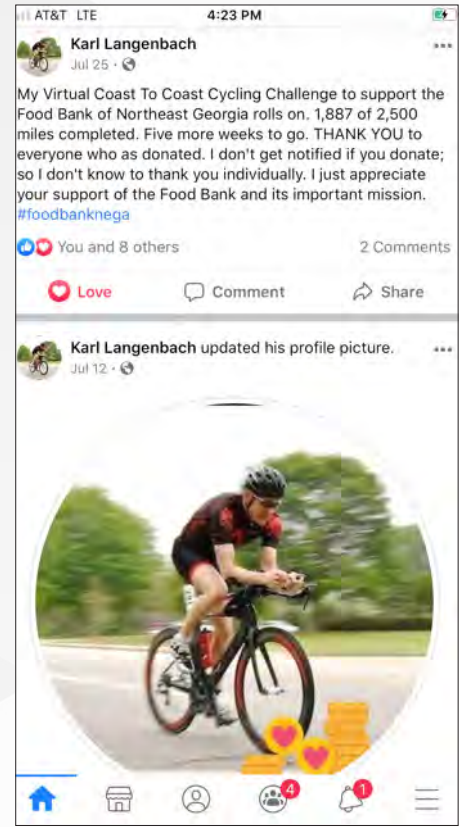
AT&T LTE 4:23 PM

Karl Langenbach
Jul 25 ·

My Virtual Coast To Coast Cycling Challenge to support the Food Bank of Northeast Georgia rolls on. 1,887 of 2,500 miles completed. Five more weeks to go. THANK YOU to everyone who as donated. I don't get notified if you donate; so I don't know to thank you individually. I just appreciate your support of the Food Bank and its important mission. #foodbanknega

You and 8 others 2 Comments

Love Comment Share

Karl Langenbach updated his profile picture.
Jul 12 ·

4 1